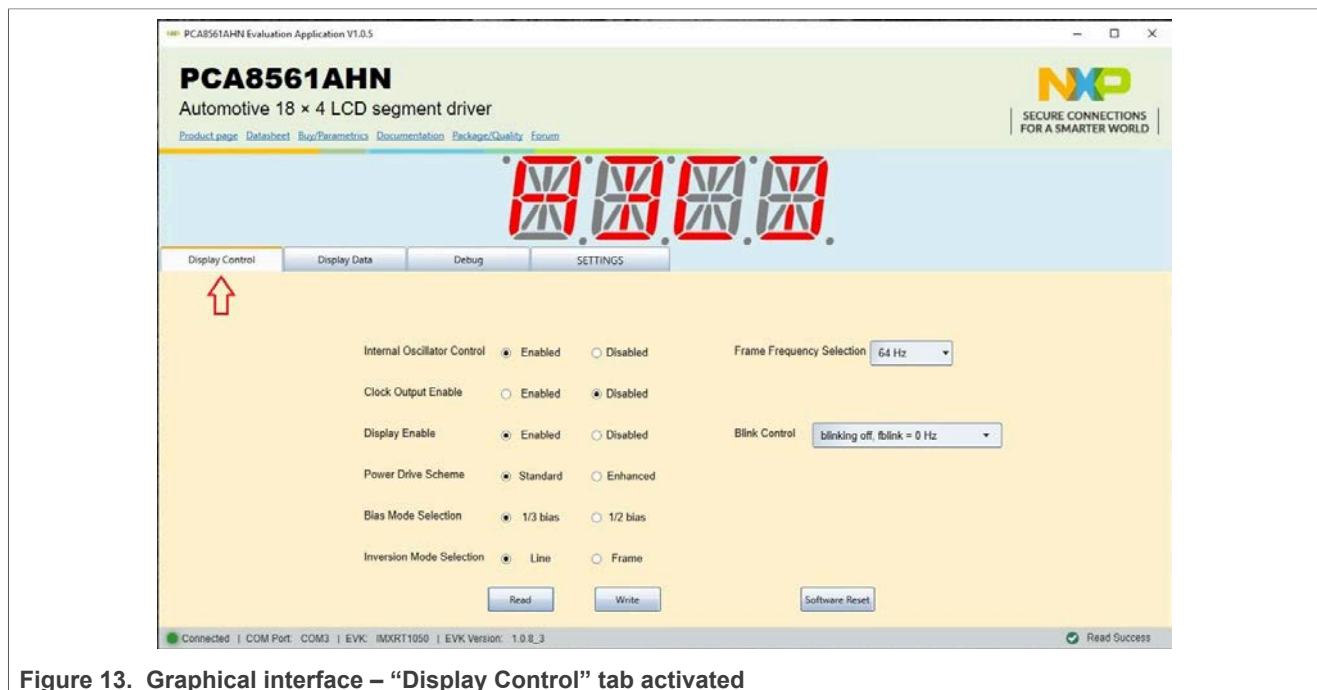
PCA8561AHN Evaluation Application V1.0.5

PCA8561AHN
Automotive 18 × 4 LCD segment driver
Product page Datasheet Buy/Parametrics Documentation Package/Quality Forum

SECURE CONNECTIONS FOR A SMARTER WORLD

Display Control | Display Data | Debug | SETTINGS

Internal Oscillator Control Enabled Disabled
Clock Output Enable Enabled Disabled
Display Enable Enabled Disabled
Power Drive Scheme Standard Enhanced
Bias Mode Selection 1/3 bias 1/2 bias
Inversion Mode Selection Line Frame

Frame Frequency Selection 64 Hz
Blink Control blinking off, fblink = 0 Hz

Read Write Software Reset

Connected | COM Port: COM3 | EVK: IMXRT1050 | EVK Version: 1.0.8_3
Read Success

Figure 13. Graphical interface – “Display Control” tab activated